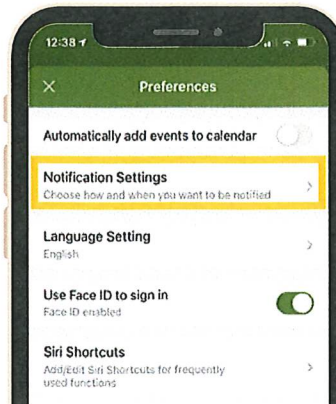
12:38

Preferences

Automatically add events to calendar

Notification Settings
Choose how and when you want to be notified

Language Setting
English

Use Face ID to sign in
Face ID enabled

Siri Shortcuts
Add/Edit Siri Shortcuts for frequently used functions